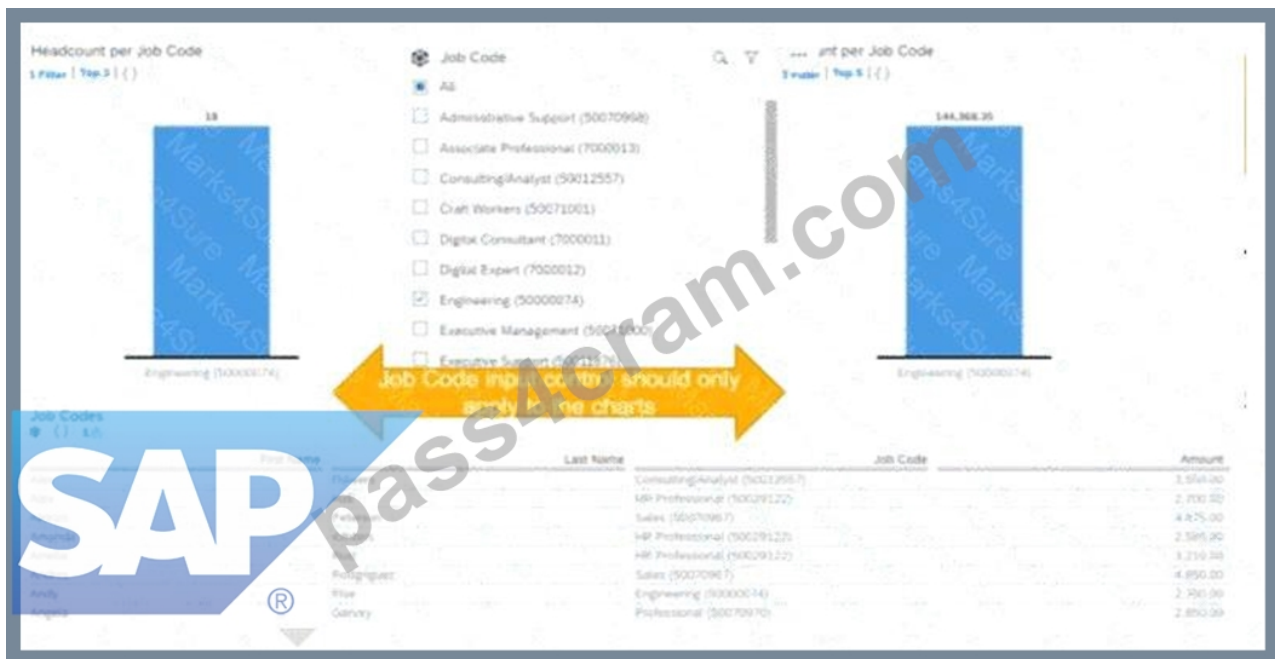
Headcount per Job Code
1 Filter | Top 3 | ( )

18

Engineering (50000074)

Job Code
All
Administrative Support (50070968)
Associate Professional (7000013)
Consulting/Analyst (50012557)
Craft Workers (50071001)
Digital Consultant (7000011)
Digital Expert (7000012)
Engineering (50000074)
Executive Management (500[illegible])
Executive Support (500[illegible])

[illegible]nt per Job Code
1 Filter | Top 5 | ( )

144,368.35

Engineering (50000074)

Job Code input control should only apply to the charts

Job Codes

| First Name | Last Name | Job Code | Amount |
|---|---|---|---|
| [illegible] | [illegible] | Consulting/Analyst (50012557) | 3,550.00 |
| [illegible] | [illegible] | HR Professional (50029122) | 2,700.00 |
| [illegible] | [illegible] | Sales (50070967) | 4,875.00 |
| Amanda | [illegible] | HR Professional (50029122) | 2,585.90 |
| Amelia | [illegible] | HR Professional (50029122) | 3,210.38 |
| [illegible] | Rodriguez | Sales (50070967) | 4,850.00 |
| Andy | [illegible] | Engineering (50000074) | 2,700.00 |
| Angela | Garvey | Professional (50070970) | 2,850.00 |

SAP ®

pass4cram.com
Marks4Sure